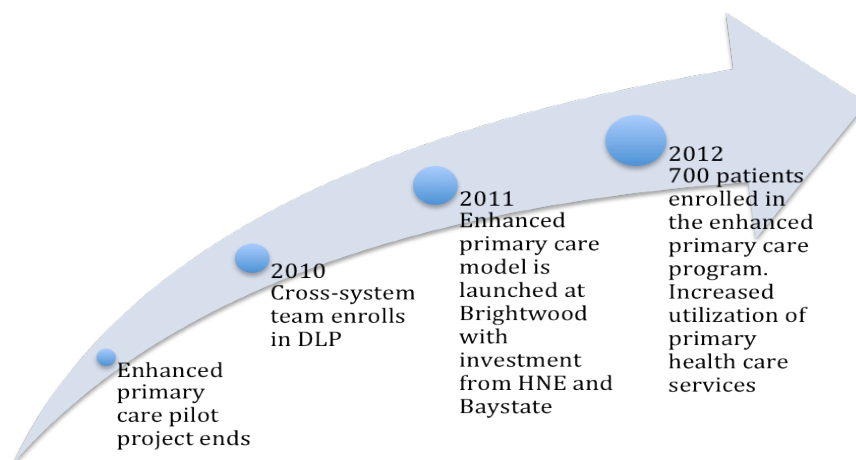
Enhanced primary care pilot project ends

2010
Cross-system team enrolls in DLP

2011
Enhanced primary care model is launched at Brightwood with investment from HNE and Baystate

2012
700 patients enrolled in the enhanced primary care program. Increased utilization of primary health care services